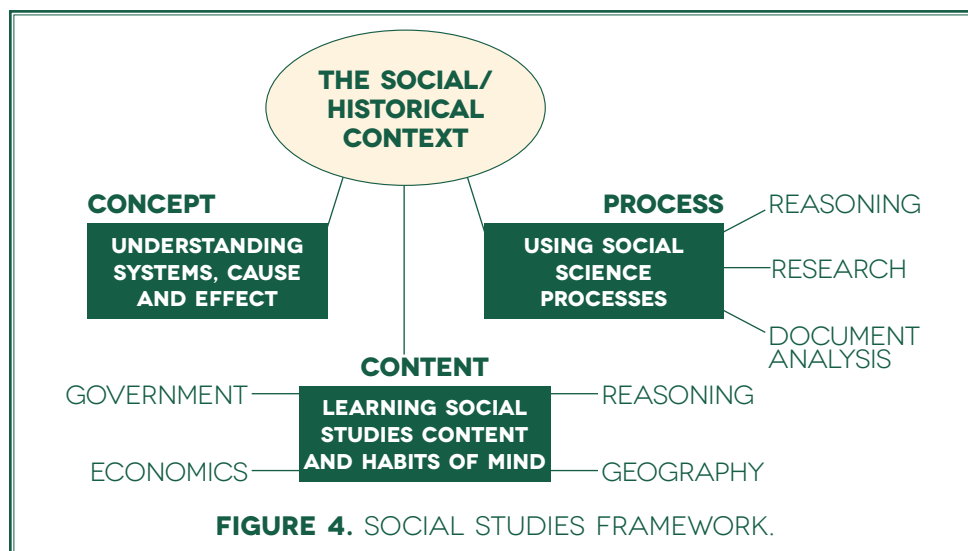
THE SOCIAL/ HISTORICAL CONTEXT

CONCEPT

UNDERSTANDING SYSTEMS, CAUSE AND EFFECT

PROCESS

USING SOCIAL SCIENCE PROCESSES

REASONING

RESEARCH

DOCUMENT ANALYSIS

CONTENT

GOVERNMENT

LEARNING SOCIAL STUDIES CONTENT AND HABITS OF MIND

REASONING

ECONOMICS

GEOGRAPHY

FIGURE 4. SOCIAL STUDIES FRAMEWORK.